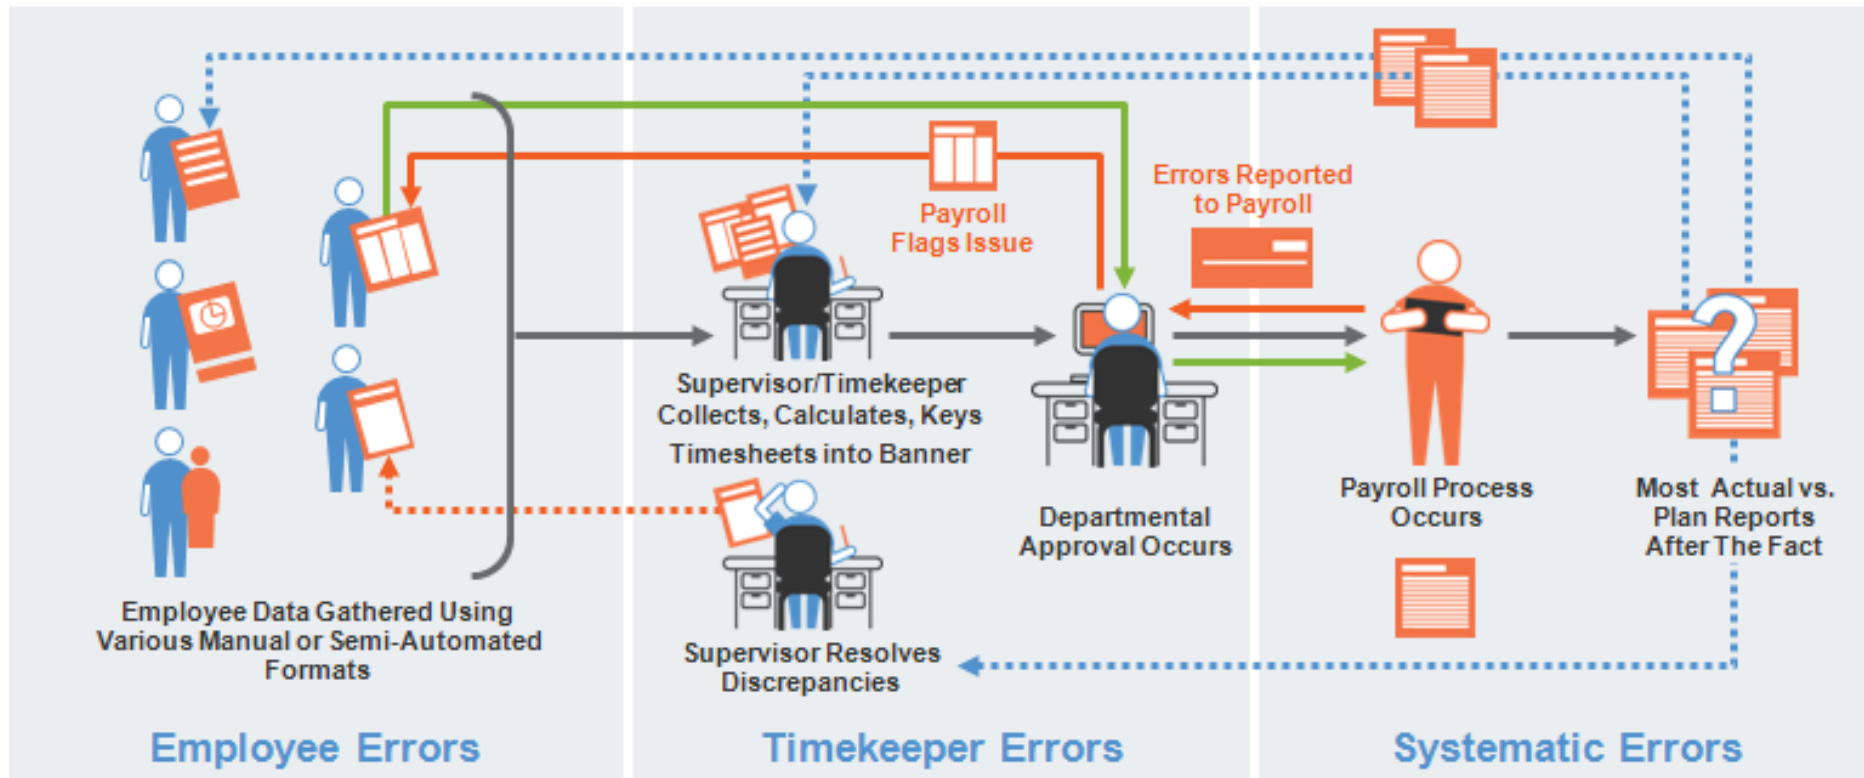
Payroll Flags Issue

Errors Reported to Payroll

Supervisor/Timekeeper Collects, Calculates, Keys Timesheets into Banner

Departmental Approval Occurs

Payroll Process Occurs

Most Actual vs. Plan Reports After The Fact

Employee Data Gathered Using Various Manual or Semi-Automated Formats

Supervisor Resolves Discrepancies

Employee Errors

Timekeeper Errors

Systematic Errors